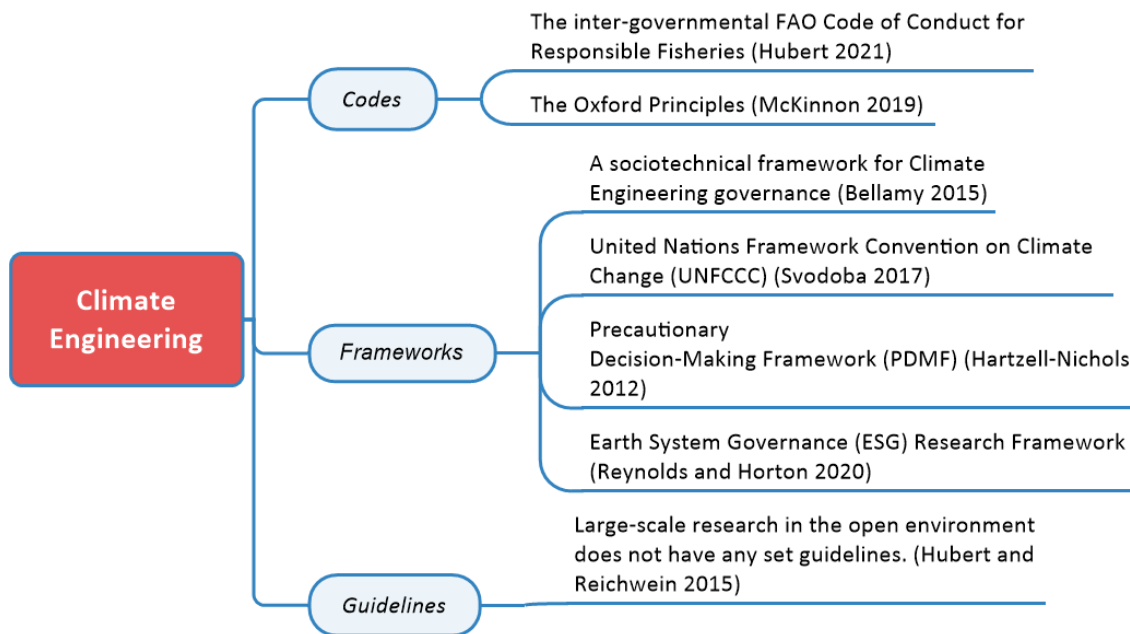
Climate Engineering

Codes

The inter-governmental FAO Code of Conduct for Responsible Fisheries (Hubert 2021)

The Oxford Principles (McKinnon 2019)

Frameworks

A sociotechnical framework for Climate Engineering governance (Bellamy 2015)

United Nations Framework Convention on Climate Change (UNFCCC) (Svodoba 2017)

Precautionary
Decision-Making Framework (PDMF) (Hartzell-Nichols 2012)

Earth System Governance (ESG) Research Framework (Reynolds and Horton 2020)

Guidelines

Large-scale research in the open environment does not have any set guidelines. (Hubert and Reichwein 2015)